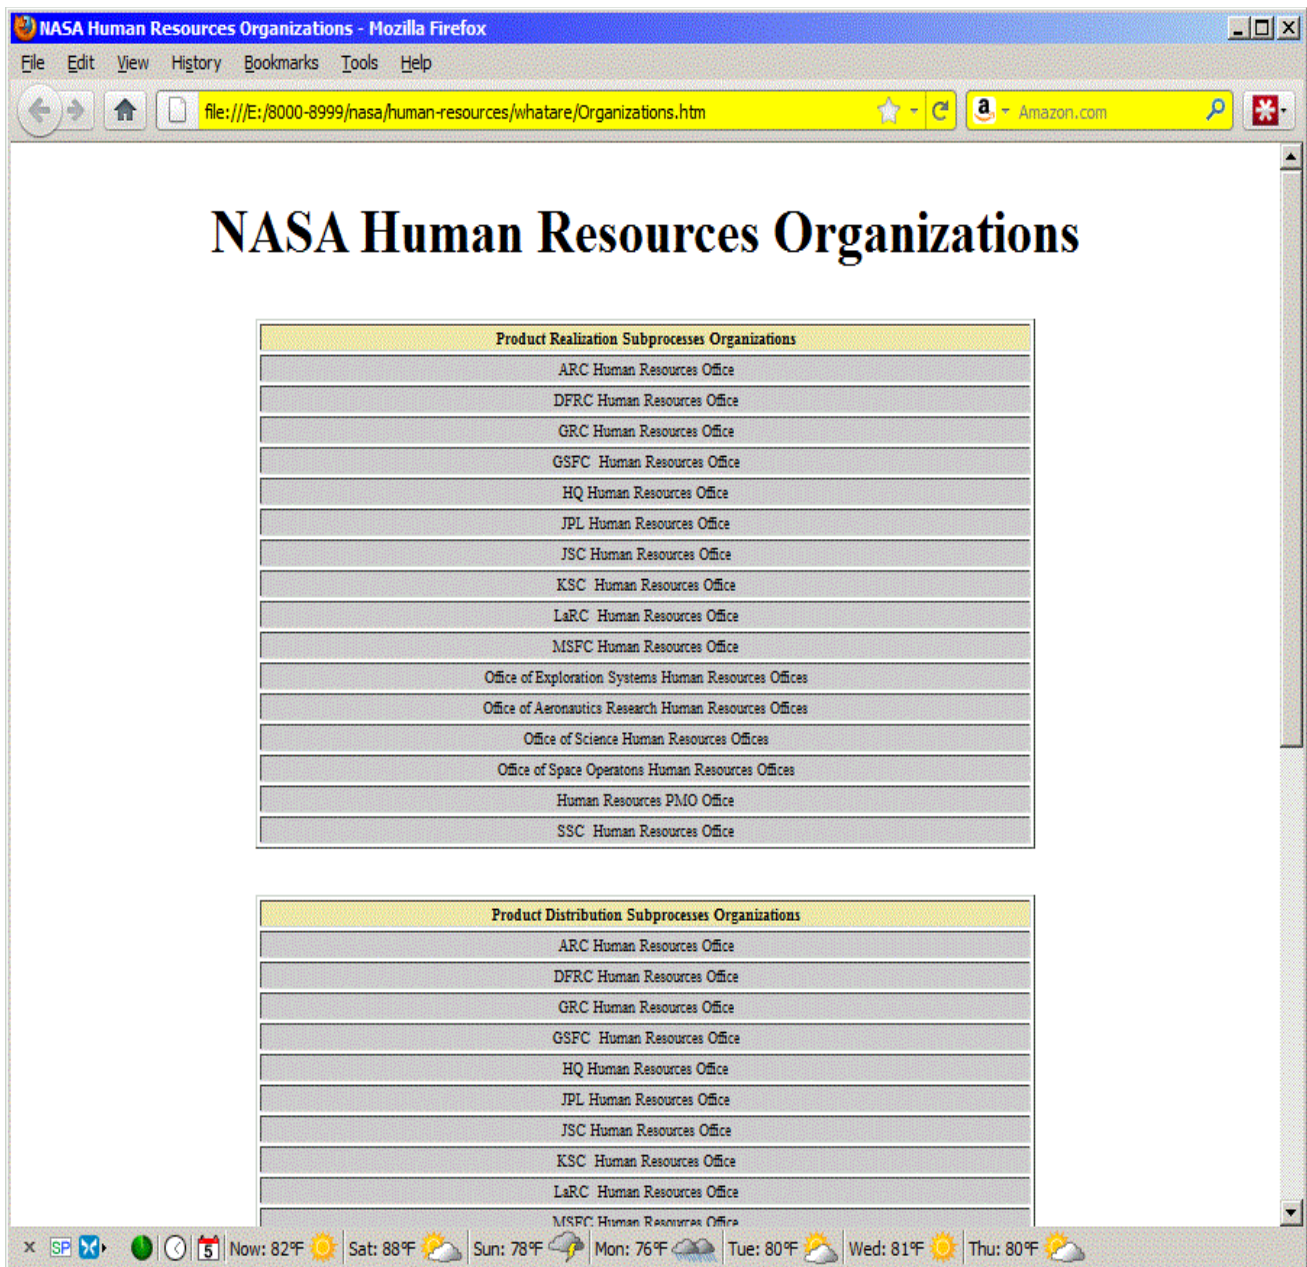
NASA Human Resources Organizations - Mozilla Firefox

File Edit View History Bookmarks Tools Help

file:///E:/8000-8999/nasa/human-resources/whatare/Organizations.htm

Amazon.com

NASA Human Resources Organizations

| Product Realization Subprocesses Organizations |
|---|
| ARC Human Resources Office |
| DFRC Human Resources Office |
| GRC Human Resources Office |
| GSFC Human Resources Office |
| HQ Human Resources Office |
| JPL Human Resources Office |
| JSC Human Resources Office |
| KSC Human Resources Office |
| LaRC Human Resources Office |
| MSFC Human Resources Office |
| Office of Exploration Systems Human Resources Offices |
| Office of Aeronautics Research Human Resources Offices |
| Office of Science Human Resources Offices |
| Office of Space Operatons Human Resources Offices |
| Human Resources PMO Office |
| SSC Human Resources Office |

| Product Distribution Subprocesses Organizations |
|---|
| ARC Human Resources Office |
| DFRC Human Resources Office |
| GRC Human Resources Office |
| GSFC Human Resources Office |
| HQ Human Resources Office |
| JPL Human Resources Office |
| JSC Human Resources Office |
| KSC Human Resources Office |
| LaRC Human Resources Office |
| MSFC Human Resources Office |

X SP 5 Now: 82°F Sat: 88°F Sun: 78°F Mon: 76°F Tue: 80°F Wed: 81°F Thu: 80°F